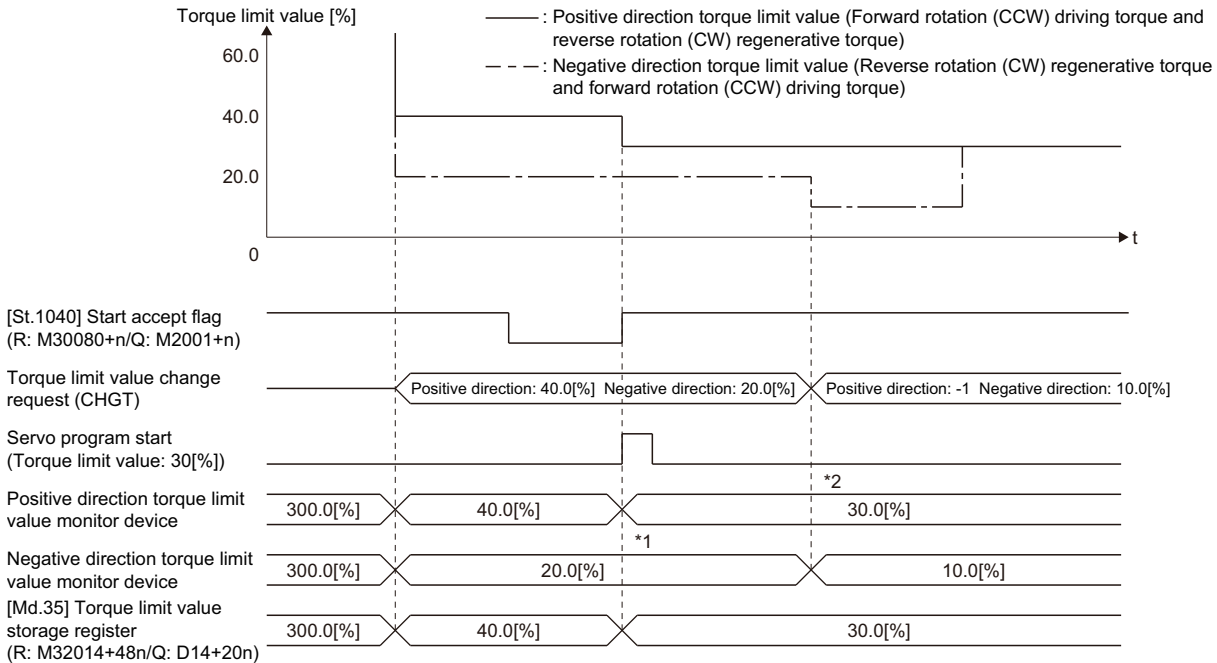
Torque limit value [%]

——— : Positive direction torque limit value (Forward rotation (CCW) driving torque and reverse rotation (CW) regenerative torque)

— — — : Negative direction torque limit value (Reverse rotation (CW) regenerative torque and forward rotation (CCW) driving torque)

60.0

40.0

20.0

0

t

[St.1040] Start accept flag (R: M30080+n/Q: M2001+n)

Torque limit value change request (CHGT)

Positive direction: 40.0[%] Negative direction: 20.0[%]

Positive direction: -1 Negative direction: 10.0[%]

Servo program start (Torque limit value: 30[%])

*2

Positive direction torque limit value monitor device

300.0[%]

40.0[%]

30.0[%]

*1

Negative direction torque limit value monitor device

300.0[%]

20.0[%]

10.0[%]

[Md.35] Torque limit value storage register (R: M32014+48n/Q: D14+20n)

300.0[%]

40.0[%]

30.0[%]